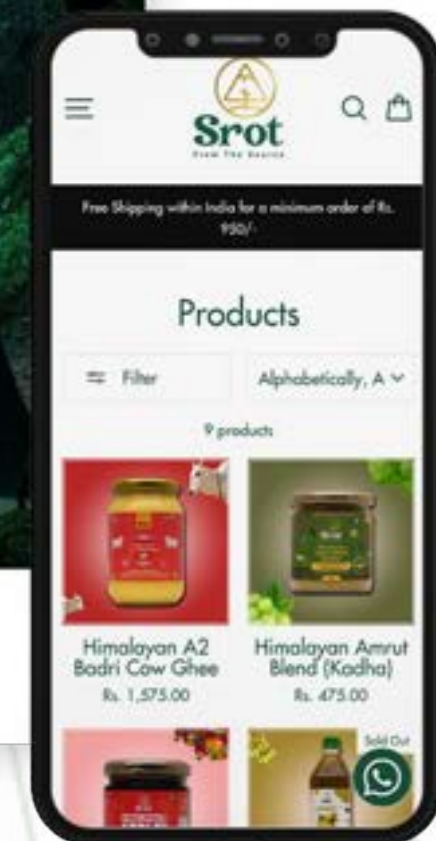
Srot
From The Source

Free Shipping within India for a minimum order of Rs. 950/-

Products

Filter

Alphabetically, A

9 products

Himalayan A2 Badri Cow Ghee
Rs. 1,575.00

Himalayan Amrut Blend (Kadha)
Rs. 475.00

Sold Out